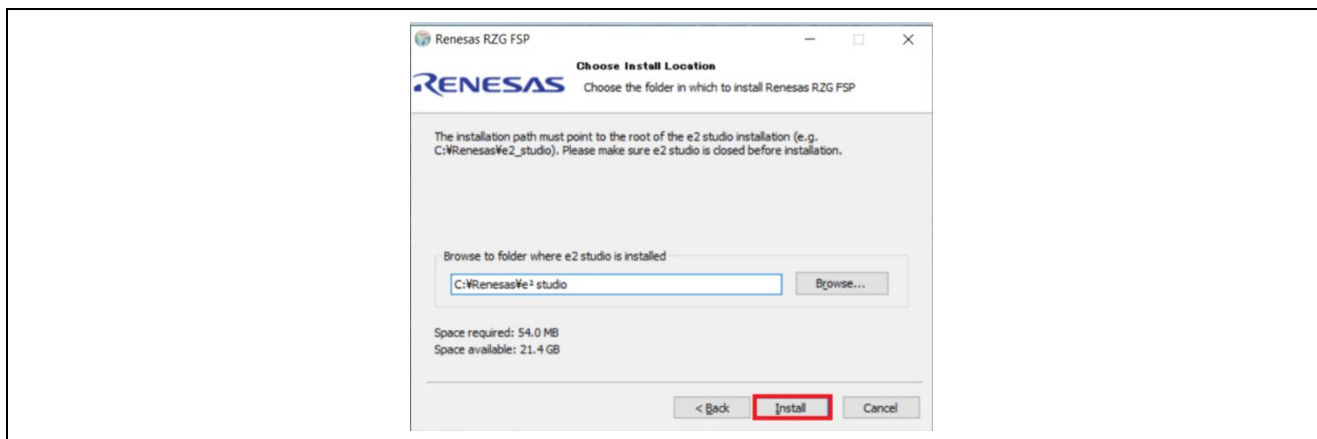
Renesas RZG FSP

Choose Install Location

RENESAS

Choose the folder in which to install Renesas RZG FSP

The installation path must point to the root of the e2 studio installation (e.g. C:¥Renesas¥e2_studio). Please make sure e2 studio is closed before installation.

Browse to folder where e2 studio is installed

C:¥Renesas¥e² studio

Browse...

Space required: 54.0 MB
Space available: 21.4 GB

< Back

Install

Cancel